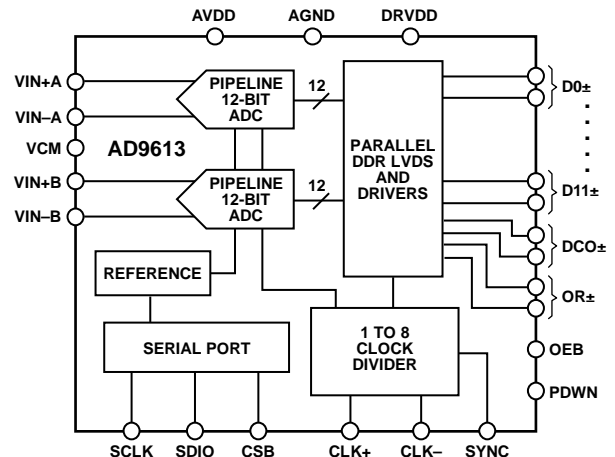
AVDD AGND DRVDD

VIN+A
VIN–A
VCM
VIN+B
VIN–B

PIPELINE 12-BIT ADC

12

AD9613

PIPELINE 12-BIT ADC

12

PARALLEL DDR LVDS AND DRIVERS

D0±
D11±
DCO±
OR±

REFERENCE

SERIAL PORT

1 TO 8 CLOCK DIVIDER

OEB
PDWN

SCLK SDIO CSB CLK+ CLK– SYNC